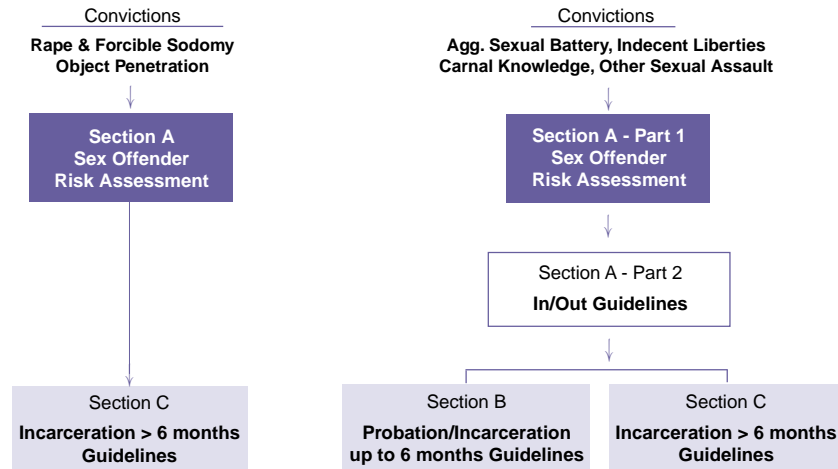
Convictions

Rape & Forcible Sodomy
Object Penetration

Section A
Sex Offender
Risk Assessment

Section C
Incarceration > 6 months
Guidelines

Convictions

Agg. Sexual Battery, Indecent Liberties
Carnal Knowledge, Other Sexual Assault

Section A - Part 1
Sex Offender
Risk Assessment

Section A - Part 2
In/Out Guidelines

Section B
Probation/Incarceration
up to 6 months Guidelines

Section C
Incarceration > 6 months
Guidelines